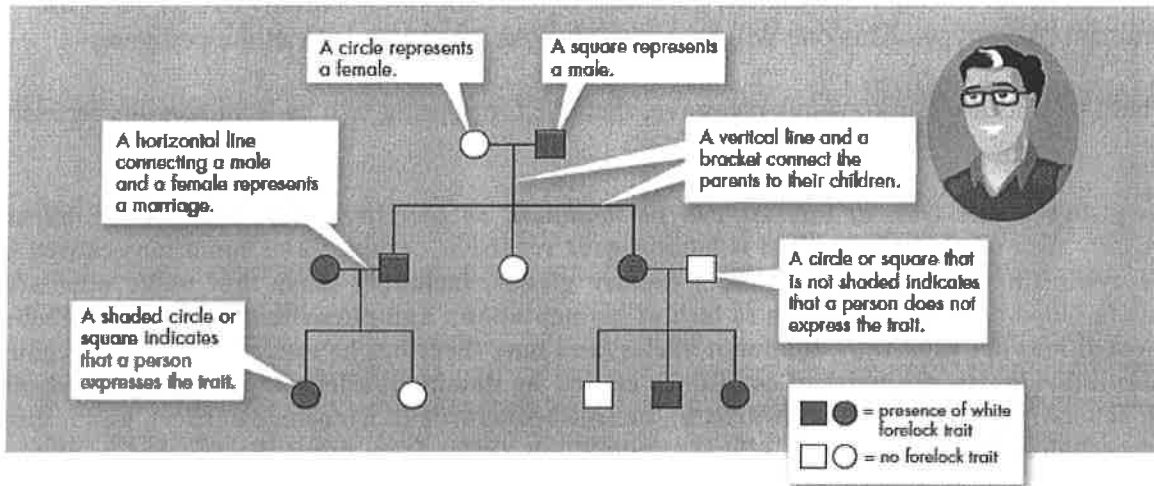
A circle represents a female.

A square represents a male.

A horizontal line connecting a male and a female represents a marriage.

A vertical line and a bracket connect the parents to their children.

A circle or square that is not shaded indicates that a person does not express the trait.

A shaded circle or square indicates that a person expresses the trait.

= presence of white forelock trait

= no forelock trait